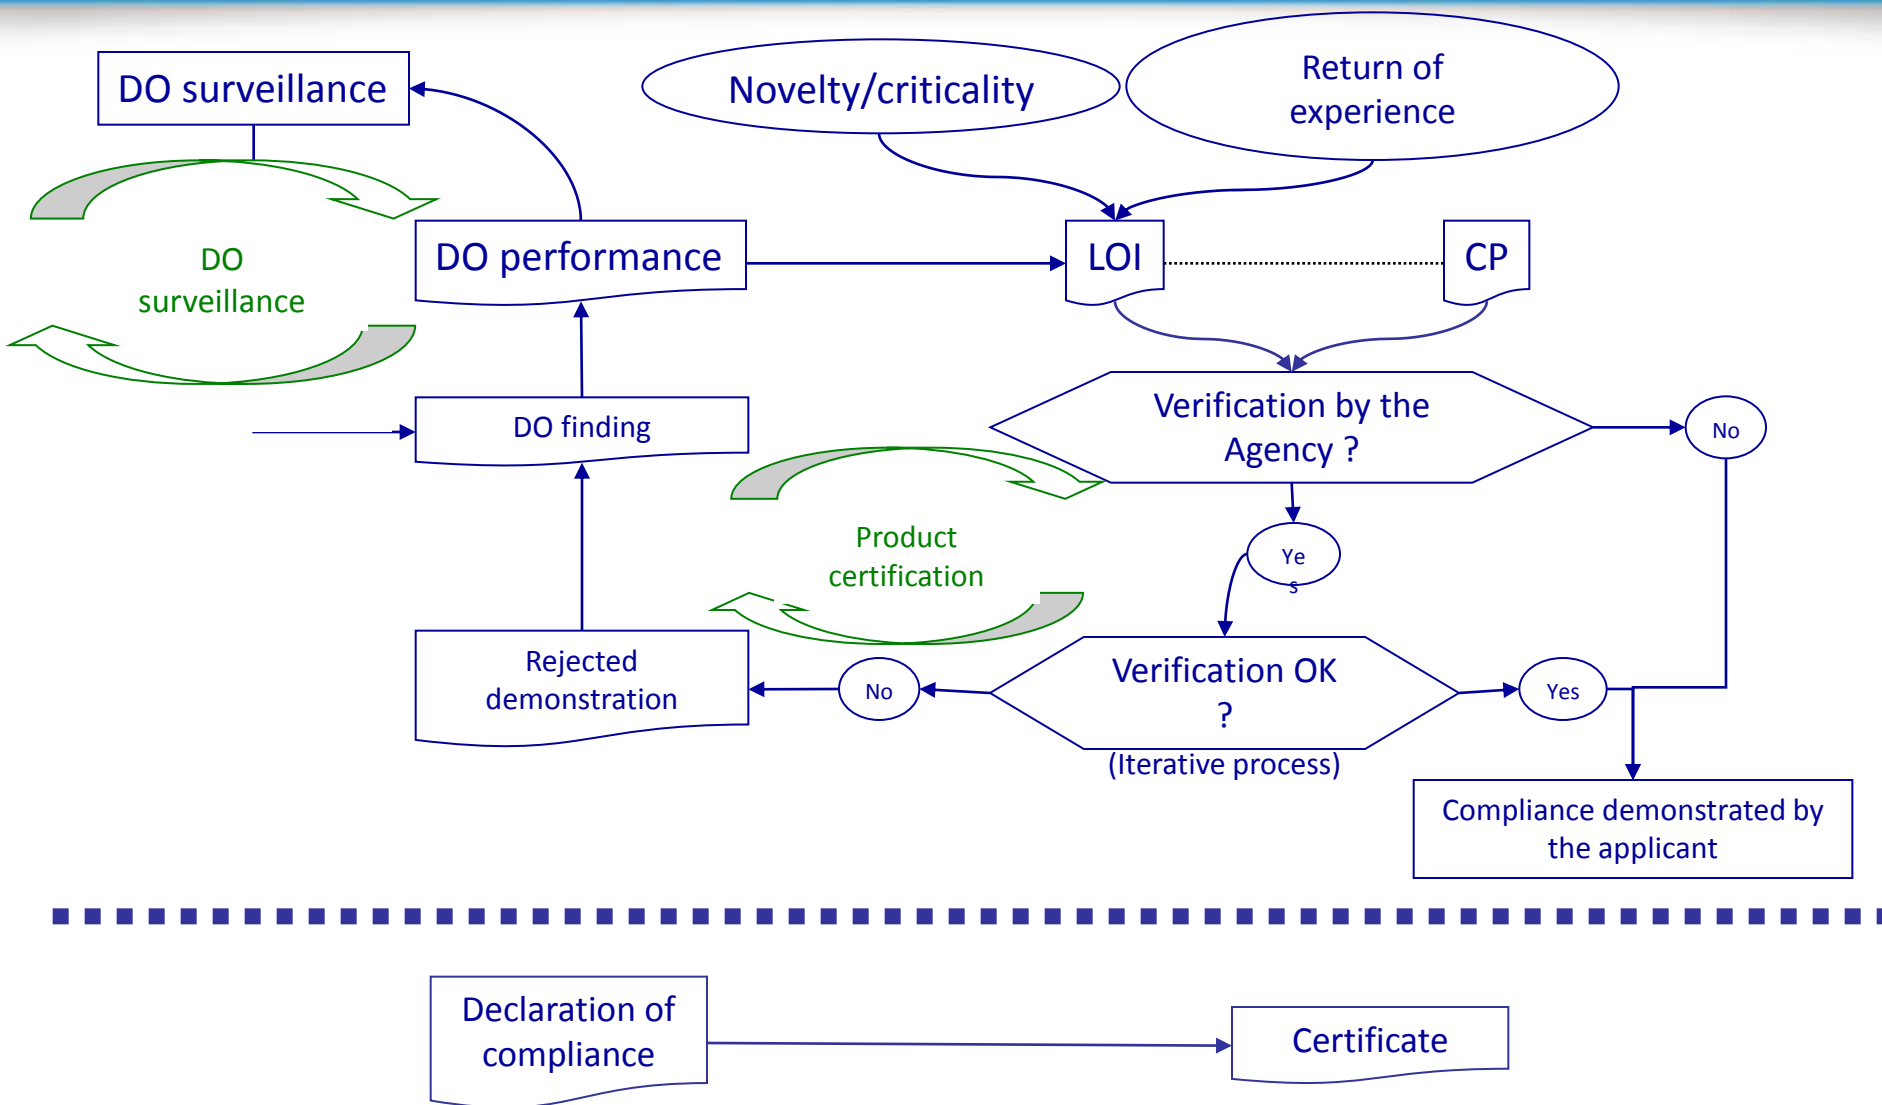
DO surveillance

Novelty/criticality

Return of experience

DO surveillance

DO performance

LOI

CP

DO finding

Verification by the Agency ?

No

Product certification

Ye s

Rejected demonstration

No

Verification OK ?

(Iterative process)

Yes

Compliance demonstrated by the applicant

Declaration of compliance

Certificate